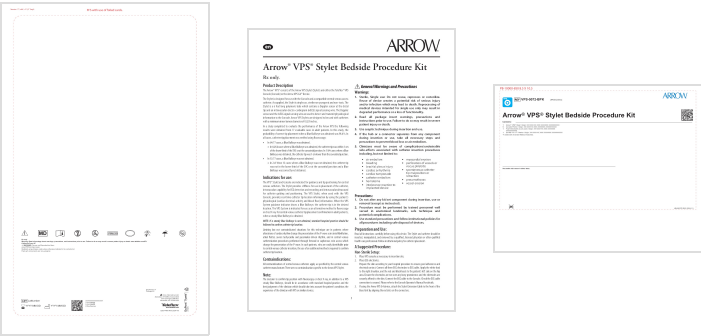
ARROW

Arrow® VPS® Stylet Bedside Procedure Kit

Rx only.

Product Description

Indications for use:

Contraindications:

Note:

Warnings and Precautions

Warnings:

Precautions:

Preparation and Use:

Suggested Procedure:

ARROW

Arrow® VPS® Stylet Bedside Procedure Kit

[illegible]